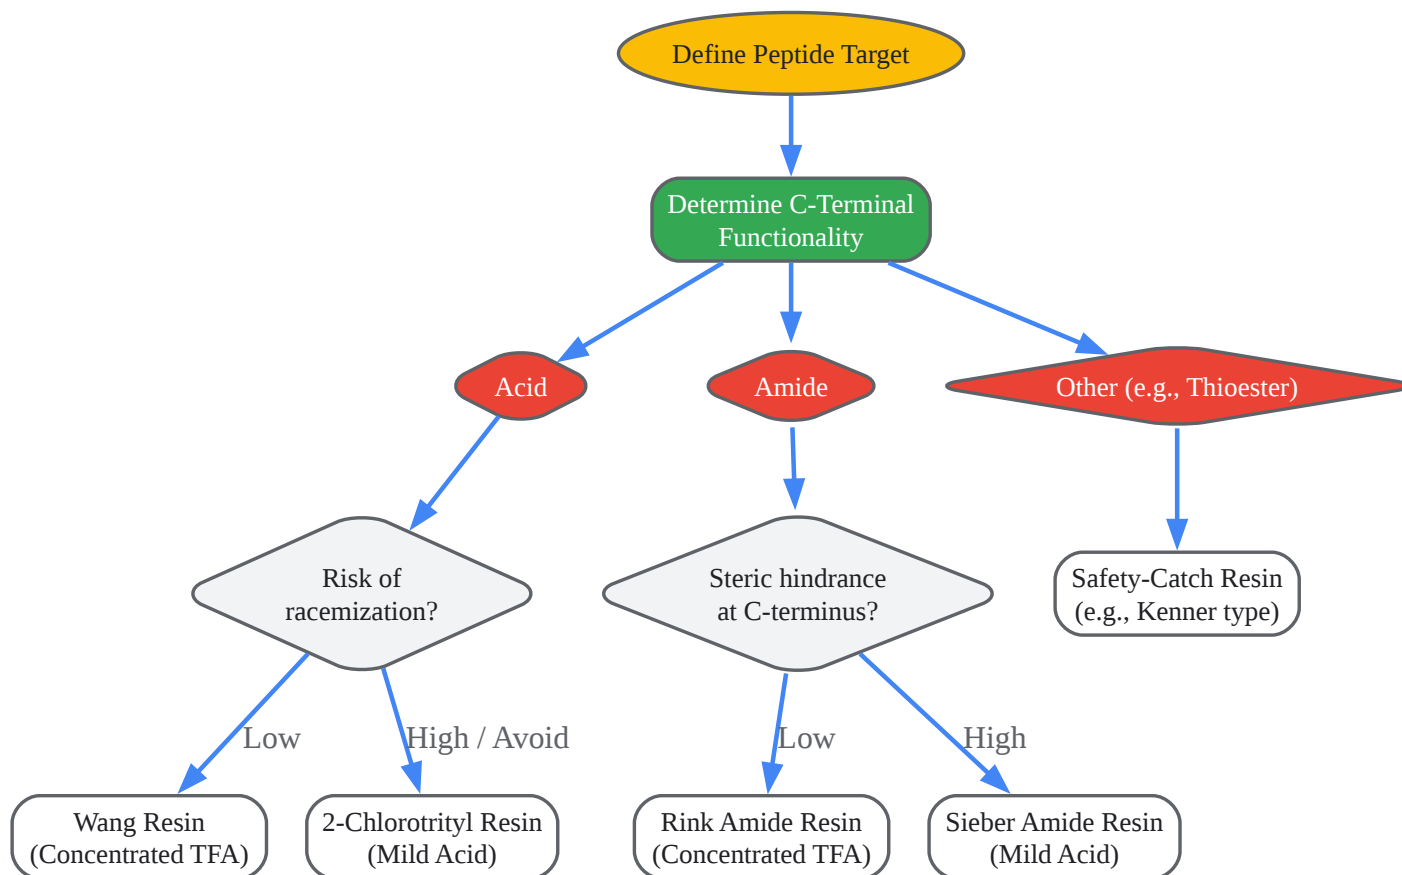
Define Peptide Target

Determine C-Terminal Functionality

Acid

Amide

Other (e.g., Thioester)

Risk of racemization?

Steric hindrance at C-terminus?

Safety-Catch Resin (e.g., Kenner type)

Low

High / Avoid

Low

High

Wang Resin (Concentrated TFA)

2-Chlorotrityl Resin (Mild Acid)

Rink Amide Resin (Concentrated TFA)

Sieber Amide Resin (Mild Acid)